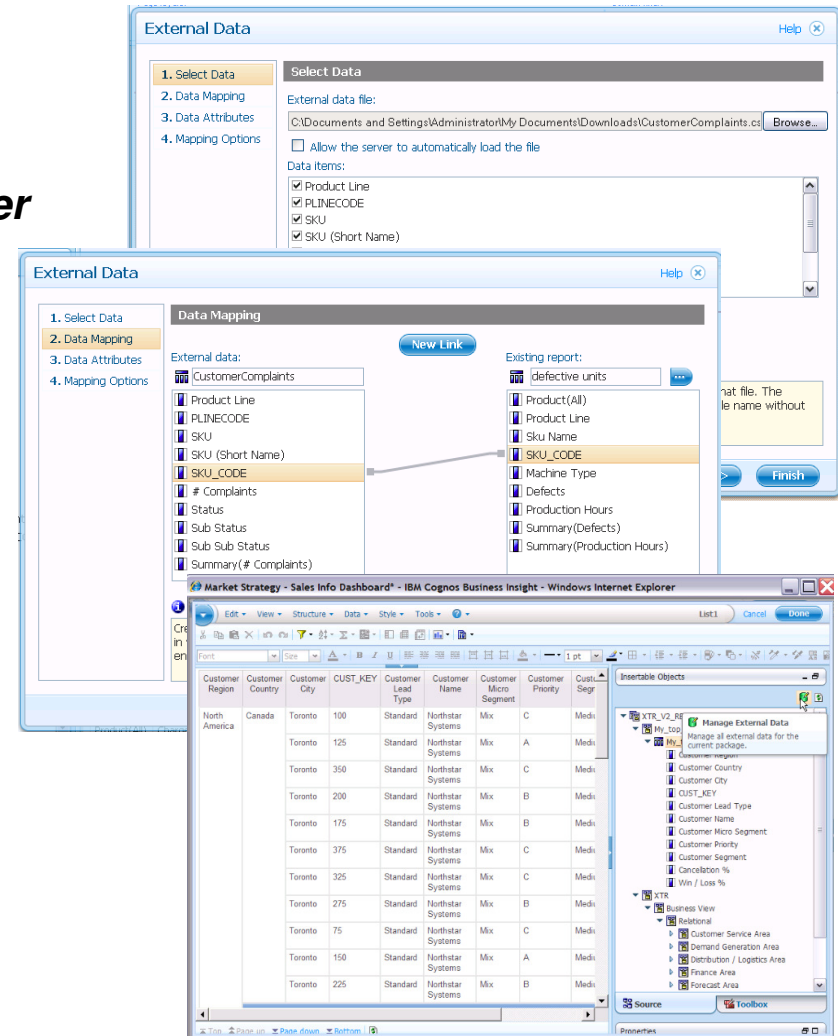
External Data
Help

1. Select Data
2. Data Mapping
3. Data Attributes
4. Mapping Options

Select Data
External data file:
C:\Documents and Settings\Administrator\My Documents\Downloads\CustomerComplaints.cs
Browse...
Allow the server to automatically load the file
Data items:
Product Line
PLINECODE
SKU
SKU (Short Name)

er

External Data
Help

1. Select Data
2. Data Mapping
3. Data Attributes
4. Mapping Options

Data Mapping
New Link
External data:
CustomerComplaints
Product Line
PLINECODE
SKU
SKU (Short Name)
SKU_CODE
# Complaints
Status
Sub Status
Sub Sub Status
Summary(# Complaints)

Existing report:
defective units
Product(All)
Product Line
Sku Name
SKU_CODE
Machine Type
Defects
Production Hours
Summary(Defects)
Summary(Production Hours)

nat file. The
le name without

Finish

Market Strategy - Sales Info Dashboard* - IBM Cognos Business Insight - Windows Internet Explorer
Edit View Structure Data Style Tools
List1
Cancel
Done
Font
Size
1 pt
Insertable Objects

| Customer Region | Customer Country | Customer City | CUST_KEY | Customer Lead Type | Customer Name | Customer Micro Segment | Customer Priority | Custo Segr |
|---|---|---|---|---|---|---|---|---|
| North America | Canada | Toronto | 100 | Standard | Northstar Systems | Mix | C | Medi |
| | | Toronto | 125 | Standard | Northstar Systems | Mix | A | Medi |
| | | Toronto | 350 | Standard | Northstar Systems | Mix | C | Medi |
| | | Toronto | 200 | Standard | Northstar Systems | Mix | B | Medi |
| | | Toronto | 175 | Standard | Northstar Systems | Mix | B | Medi |
| | | Toronto | 375 | Standard | Northstar Systems | Mix | C | Medi |
| | | Toronto | 325 | Standard | Northstar Systems | Mix | C | Medi |
| | | Toronto | 275 | Standard | Northstar Systems | Mix | B | Medi |
| | | Toronto | 75 | Standard | Northstar Systems | Mix | C | Medi |
| | | Toronto | 150 | Standard | Northstar Systems | Mix | A | Medi |
| | | Toronto | 225 | Standard | Northstar Systems | Mix | B | Medi |

XTR_V2_RE
My_top
My_
Manage External Data
Manage all external data for the current package.
Customer Region
Customer Country
Customer City
CUST_KEY
Customer Lead Type
Customer Name
Customer Micro Segment
Customer Priority
Customer Segment
Cancellation %
Win / Loss %
XTR
Business View
Relational
Customer Service Area
Demand Generation Area
Distribution / Logistics Area
Finance Area
Forecast Area
Source
Toolbox
Top
Page up
Page down
Bottom
Properties